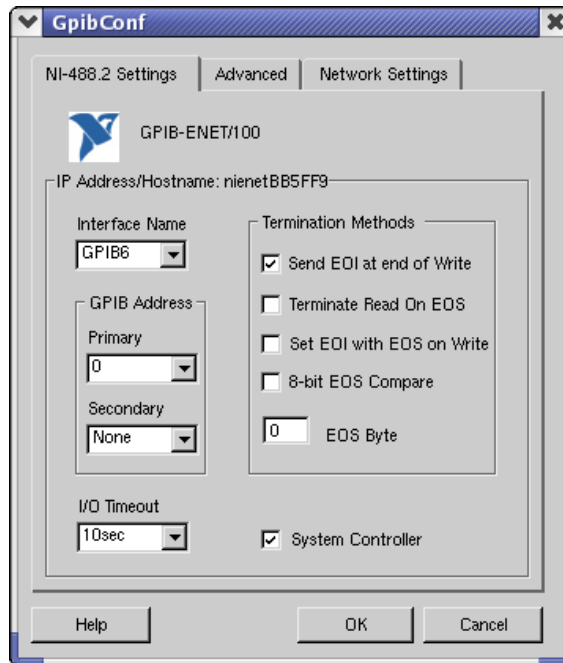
GpibConf

NI-488.2 Settings | Advanced | Network Settings

GPIB-ENET/100

IP Address/Hostname: nienetBB5FF9

Interface Name
GPIB6

GPIB Address
Primary
0
Secondary
None

Termination Methods
Send EOI at end of Write
Terminate Read On EOS
Set EOI with EOS on Write
8-bit EOS Compare
0 EOS Byte

I/O Timeout
10sec

System Controller

Help
OK
Cancel